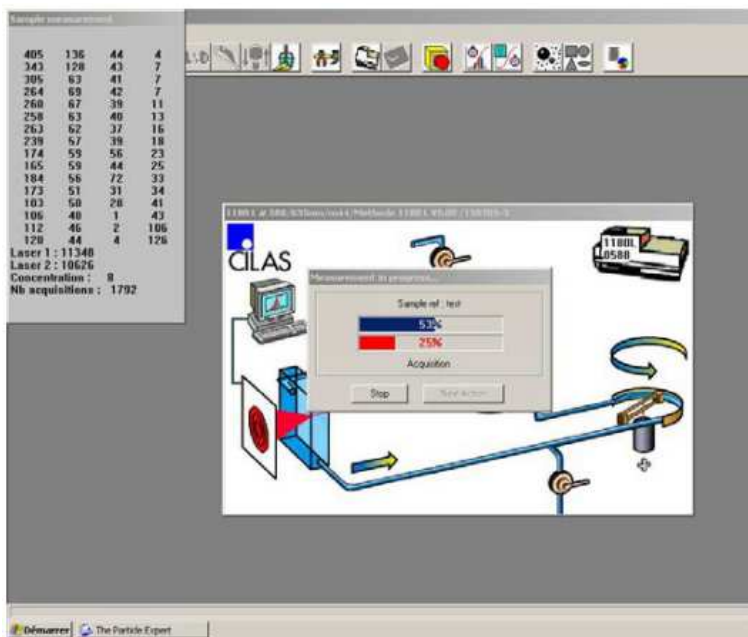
Sample measurement

| 405 | 136 | 44 | 4 |
|---|---|---|---|
| 343 | 128 | 43 | 7 |
| 305 | 63 | 41 | 7 |
| 264 | 69 | 42 | 7 |
| 260 | 67 | 39 | 11 |
| 258 | 63 | 40 | 13 |
| 263 | 62 | 37 | 16 |
| 239 | 57 | 39 | 18 |
| 174 | 59 | 56 | 23 |
| 165 | 59 | 44 | 25 |
| 184 | 56 | 72 | 33 |
| 173 | 51 | 31 | 34 |
| 103 | 50 | 28 | 41 |
| 106 | 40 | 1 | 43 |
| 112 | 46 | 2 | 106 |
| 120 | 44 | 4 | 126 |

Laser 1 : 11348
Laser 2 : 10626
Concentration : 8
Nb acquisitions : 1792

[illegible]

CILAS

1180L
0580

Measurement in progress...

Sample ref : test

53%

25%

Acquisition

Stop

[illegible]

Démarrer

The Particle Expert